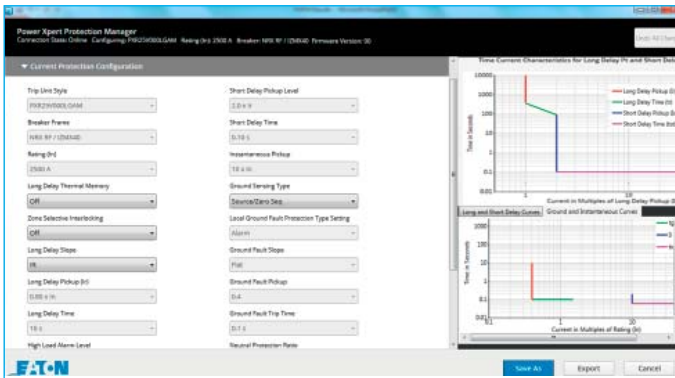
Power Xpert Protection Manager
Connection State: Online Configuring: PXR25V0001GAM Rating (In): 2500 A Breaker: NRX RF / IZM640 Firmware Version: 30

Current Protection Configuration

Trip Unit Style
PXR25V0001GAM

Breaker Frame
NRX RF / IZM640

Rating (In)
2500 A

Long Delay Thermal Memory
Off

Zone Selective Interlocking
Off

Long Delay Slope
I²t

Long Delay Pickup (Ir)
0.80 x In

Long Delay Time
10 s

High Load Alarm Level

Short Delay Pickup Level
2.0 x Ir

Short Delay Time
0.10 s

Instantaneous Pickup
10 x In

Ground Sensing Type
Source/Zero Seq.

Local Ground Fault Protection Type Setting
Alarm

Ground Fault Slope
Flat

Ground Fault Pickup
0.4

Ground Fault Trip Time
0.1 s

Neutral Protection Ratio

Time Current Characteristics for Long Delay Pt and Short Del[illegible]

10000
1000
100
10
1
0.1
0.01
Time in Seconds
1
10
Current in Multiples of Long Delay Pickup ([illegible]

Long Delay Pickup ([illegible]
Long Delay Time (tr)
Short Delay Pickup ([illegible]
Short Delay Time ([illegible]

Long and Short Delay Curves
Ground and Instantaneous Curves

1000
100
10
1
0.1
0.01
Time in Seconds
0.1
1
10
Current in Multiples of Rating (In)

EATON

Save As
Export
Cancel